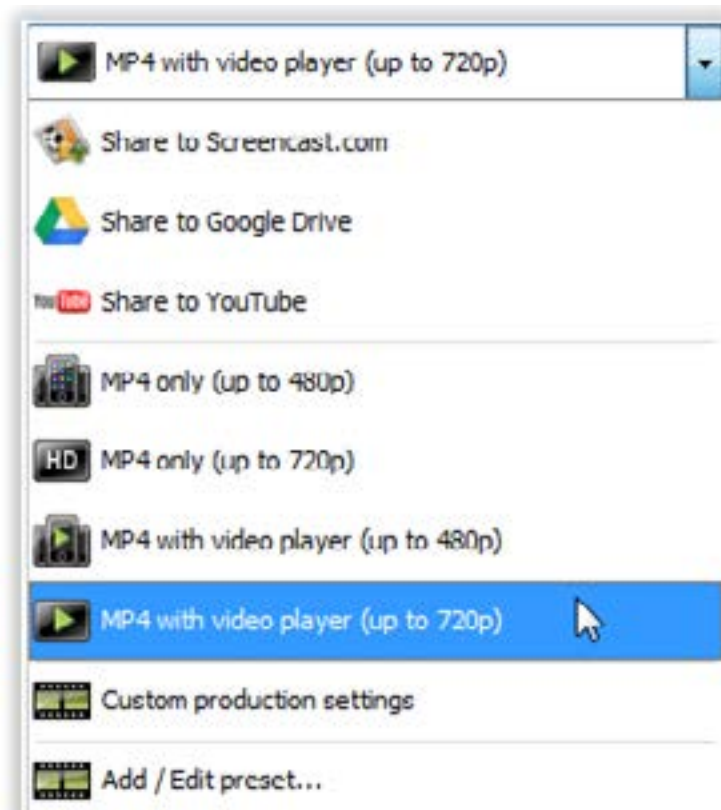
MP4 with video player (up to 720p)

Share to Screencast.com

Share to Google Drive

You Tube Share to YouTube

MP4 only (up to 480p)

HD MP4 only (up to 720p)

MP4 with video player (up to 480p)

MP4 with video player (up to 720p)

Custom production settings

Add / Edit preset...